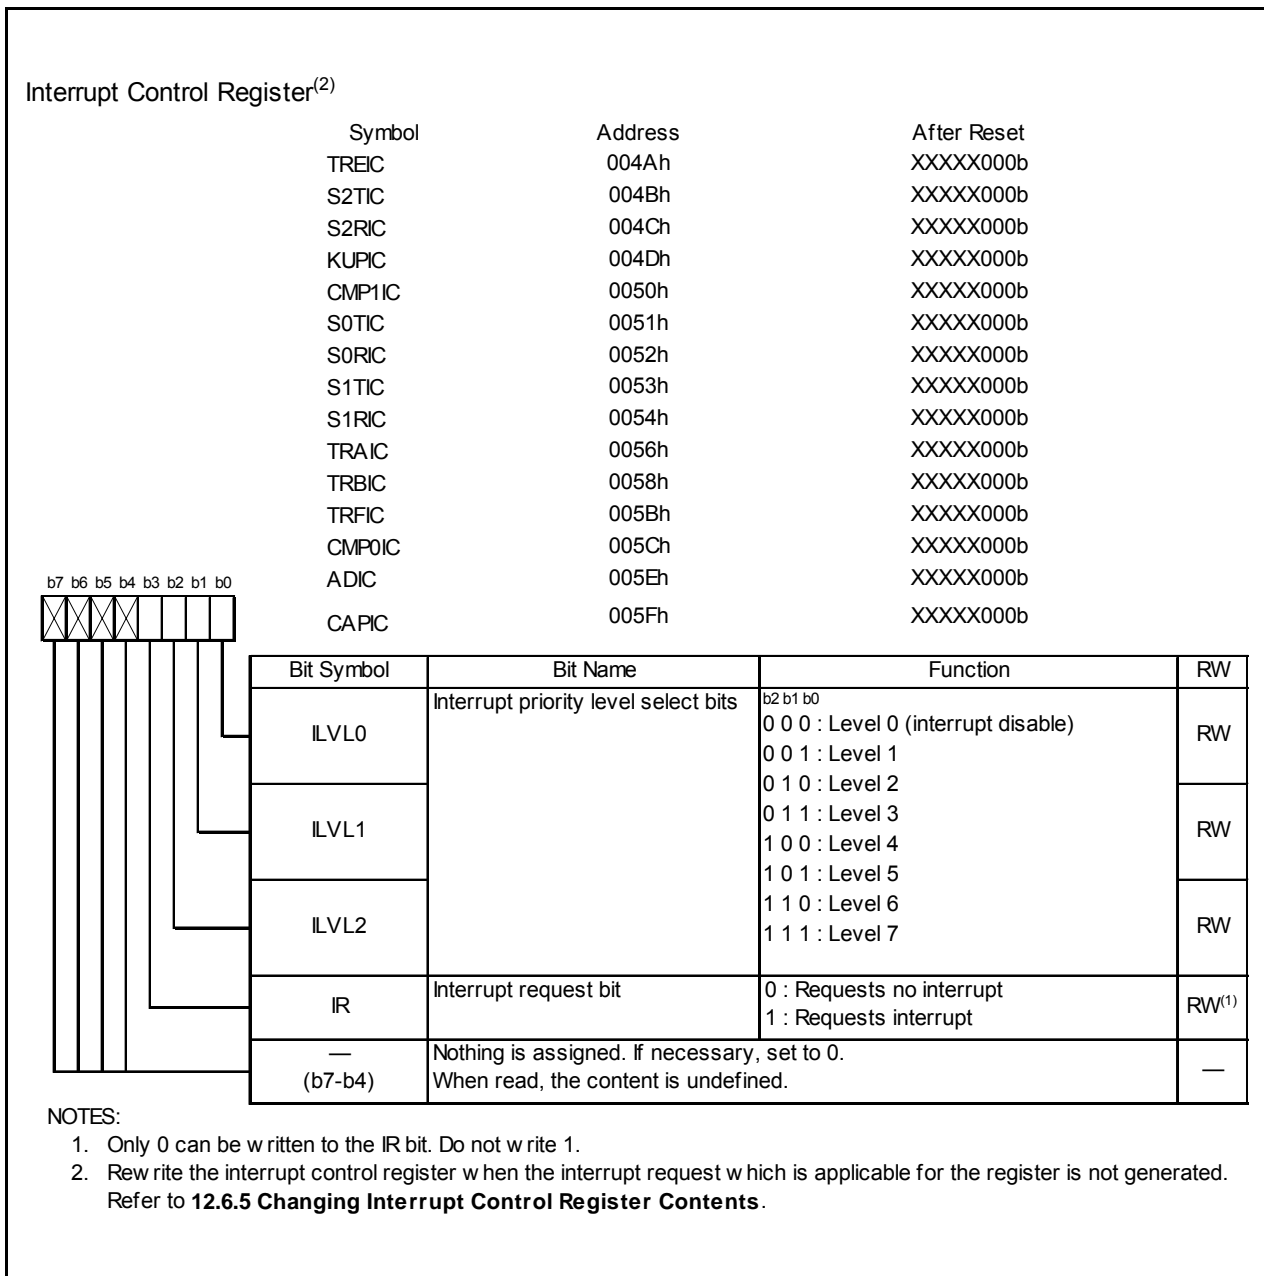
Interrupt Control Register$^{(2)}$

| Symbol | Address | After Reset |
|---|---|---|
| TREIC | 004Ah | XXXXX000b |
| S2TIC | 004Bh | XXXXX000b |
| S2RIC | 004Ch | XXXXX000b |
| KUPIC | 004Dh | XXXXX000b |
| CMP1IC | 0050h | XXXXX000b |
| S0TIC | 0051h | XXXXX000b |
| S0RIC | 0052h | XXXXX000b |
| S1TIC | 0053h | XXXXX000b |
| S1RIC | 0054h | XXXXX000b |
| TRAIC | 0056h | XXXXX000b |
| TRBIC | 0058h | XXXXX000b |
| TRFIC | 005Bh | XXXXX000b |
| CMP0IC | 005Ch | XXXXX000b |
| ADIC | 005Eh | XXXXX000b |
| CAPIC | 005Fh | XXXXX000b |

b7 b6 b5 b4 b3 b2 b1 b0

| Bit Symbol | Bit Name | Function | RW |
|---|---|---|---|
| ILVL0 | Interrupt priority level select bits | b2 b1 b0<br>0 0 0 : Level 0 (interrupt disable)<br>0 0 1 : Level 1<br>0 1 0 : Level 2<br>0 1 1 : Level 3<br>1 0 0 : Level 4<br>1 0 1 : Level 5<br>1 1 0 : Level 6<br>1 1 1 : Level 7 | RW |
| ILVL1 | | | RW |
| ILVL2 | | | RW |
| IR | Interrupt request bit | 0 : Requests no interrupt<br>1 : Requests interrupt | RW$^{(1)}$ |
| —<br>(b7-b4) | Nothing is assigned. If necessary, set to 0.<br>When read, the content is undefined. | | — |

NOTES:
1. Only 0 can be written to the IR bit. Do not write 1.
2. Rewrite the interrupt control register when the interrupt request which is applicable for the register is not generated. Refer to **12.6.5 Changing Interrupt Control Register Contents**.